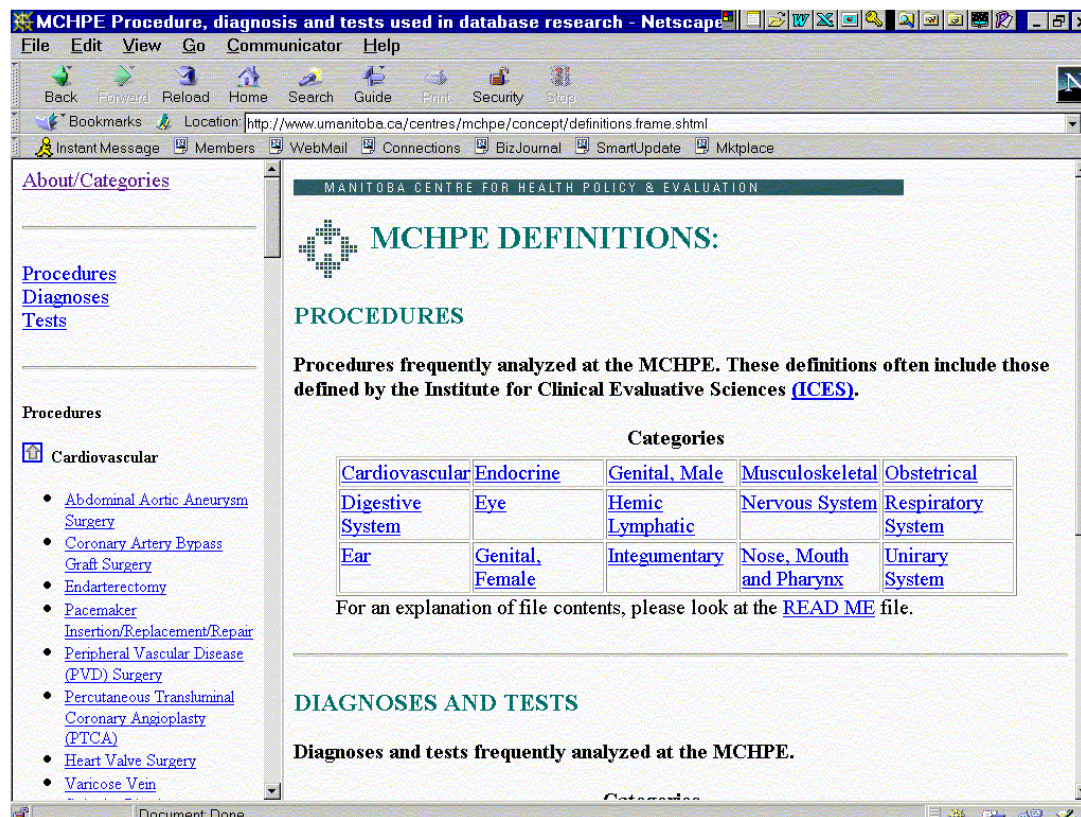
MCHPE Procedure, diagnosis and tests used in database research - Netscape

File Edit View Go Communicator Help

Back Forward Reload Home Search Guide Print Security Stop

Bookmarks Location: http://www.umanitoba.ca/centres/mchpe/concept/definitions.frame.shtml

Instant Message Members WebMail Connections BizJournal SmartUpdate Mktplace

About/Categories

Procedures
Diagnoses
Tests

Procedures

Cardiovascular

- Abdominal Aortic Aneurysm Surgery
- Coronary Artery Bypass Graft Surgery
- Endarterectomy
- Pacemaker Insertion/Replacement/Repair
- Peripheral Vascular Disease (PVD) Surgery
- Percutaneous Transluminal Coronary Angioplasty (PTCA)
- Heart Valve Surgery
- Varicose Vein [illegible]

MANITOBA CENTRE FOR HEALTH POLICY & EVALUATION

MCHPE DEFINITIONS:

PROCEDURES

Procedures frequently analyzed at the MCHPE. These definitions often include those defined by the Institute for Clinical Evaluative Sciences (ICES).

Categories

| Cardiovascular | Endocrine | Genital, Male | Musculoskeletal | Obstetrical |
|---|---|---|---|---|
| Digestive System | Eye | Hemic Lymphatic | Nervous System | Respiratory System |
| Ear | Genital, Female | Integumentary | Nose, Mouth and Pharynx | Unirary System |

For an explanation of file contents, please look at the READ ME file.

DIAGNOSES AND TESTS

Diagnoses and tests frequently analyzed at the MCHPE.

Categories

Document: Done